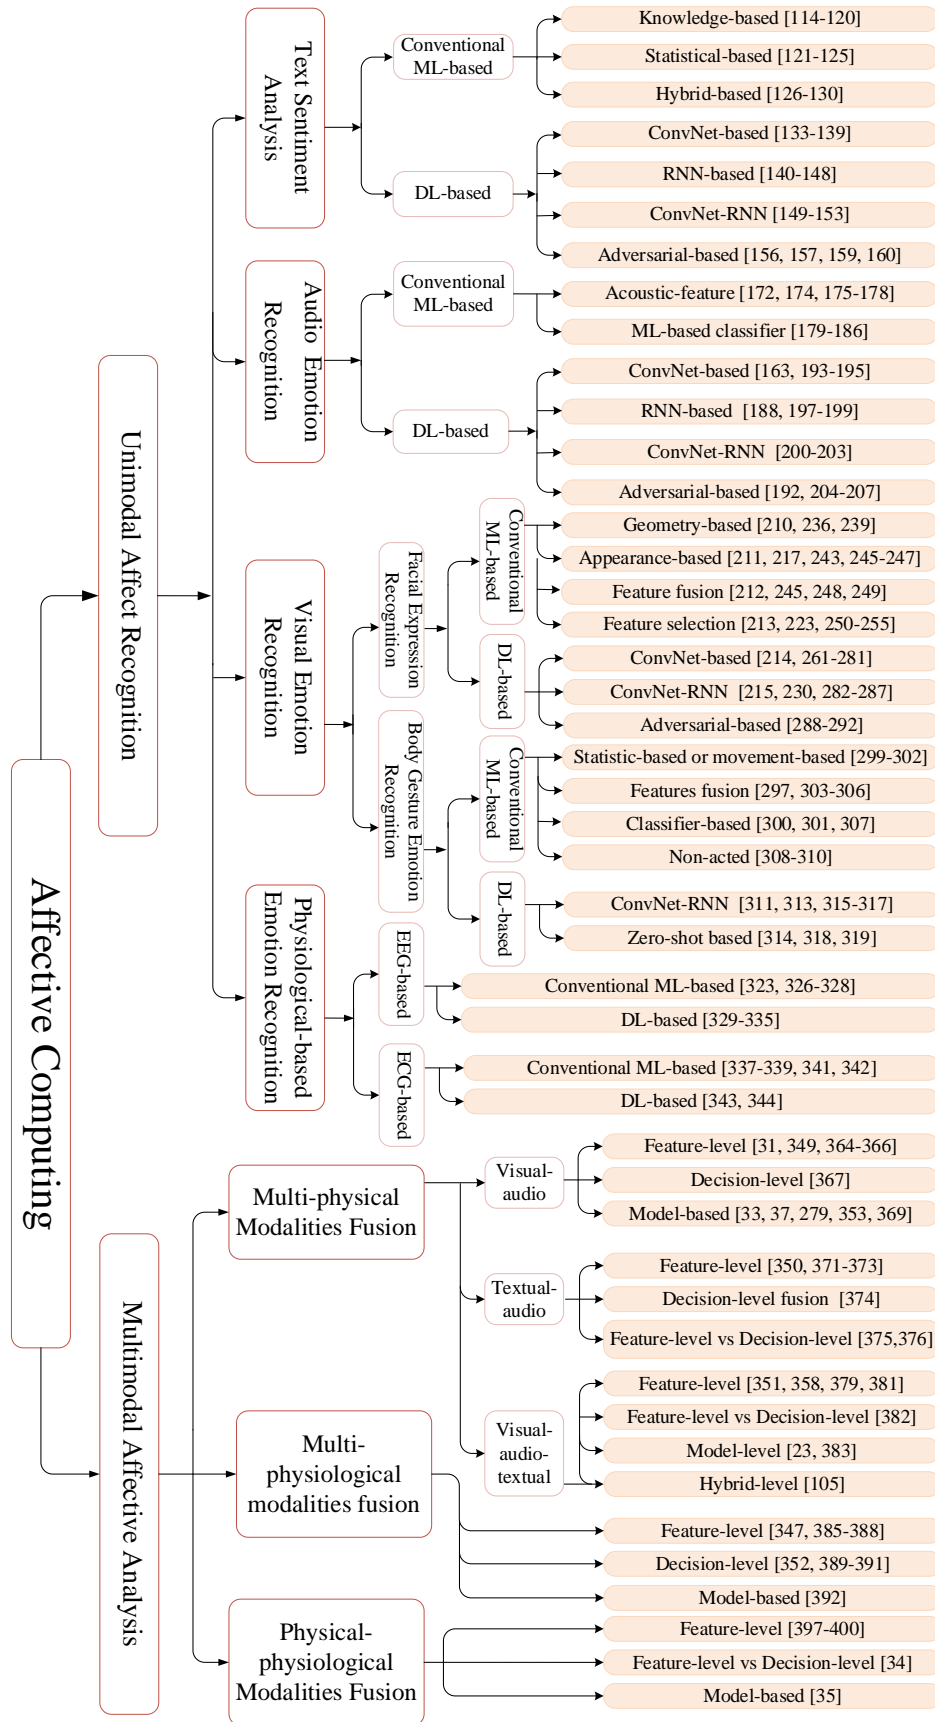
Affective Computing

Unimodal Affect Recognition

Text Sentiment Analysis

Conventional ML-based

Knowledge-based [114-120]

Statistical-based [121-125]

Hybrid-based [126-130]

DL-based

ConvNet-based [133-139]

RNN-based [140-148]

ConvNet-RNN [149-153]

Adversarial-based [156, 157, 159, 160]

Audio Emotion Recognition

Conventional ML-based

Acoustic-feature [172, 174, 175-178]

ML-based classifier [179-186]

DL-based

ConvNet-based [163, 193-195]

RNN-based [188, 197-199]

ConvNet-RNN [200-203]

Adversarial-based [192, 204-207]

Visual Emotion Recognition

Facial Expression Recognition

Conventional ML-based

Geometry-based [210, 236, 239]

Appearance-based [211, 217, 243, 245-247]

Feature fusion [212, 245, 248, 249]

Feature selection [213, 223, 250-255]

DL-based

ConvNet-based [214, 261-281]

ConvNet-RNN [215, 230, 282-287]

Adversarial-based [288-292]

Body Gesture Emotion Recognition

Conventional ML-based

Statistic-based or movement-based [299-302]

Features fusion [297, 303-306]

Classifier-based [300, 301, 307]

Non-acted [308-310]

DL-based

ConvNet-RNN [311, 313, 315-317]

Zero-shot based [314, 318, 319]

Physiological-based Emotion Recognition

EEG-based

Conventional ML-based [323, 326-328]

DL-based [329-335]

ECG-based

Conventional ML-based [337-339, 341, 342]

DL-based [343, 344]

Multimodal Affective Analysis

Multi-physical Modalities Fusion

Visual-audio

Feature-level [31, 349, 364-366]

Decision-level [367]

Model-based [33, 37, 279, 353, 369]

Textual-audio

Feature-level [350, 371-373]

Decision-level fusion [374]

Feature-level vs Decision-level [375,376]

Visual-audio-textual

Feature-level [351, 358, 379, 381]

Feature-level vs Decision-level [382]

Model-level [23, 383]

Hybrid-level [105]

Multi-physiological modalities fusion

Feature-level [347, 385-388]

Decision-level [352, 389-391]

Model-based [392]

Physical-physiological Modalities Fusion

Feature-level [397-400]

Feature-level vs Decision-level [34]

Model-based [35]